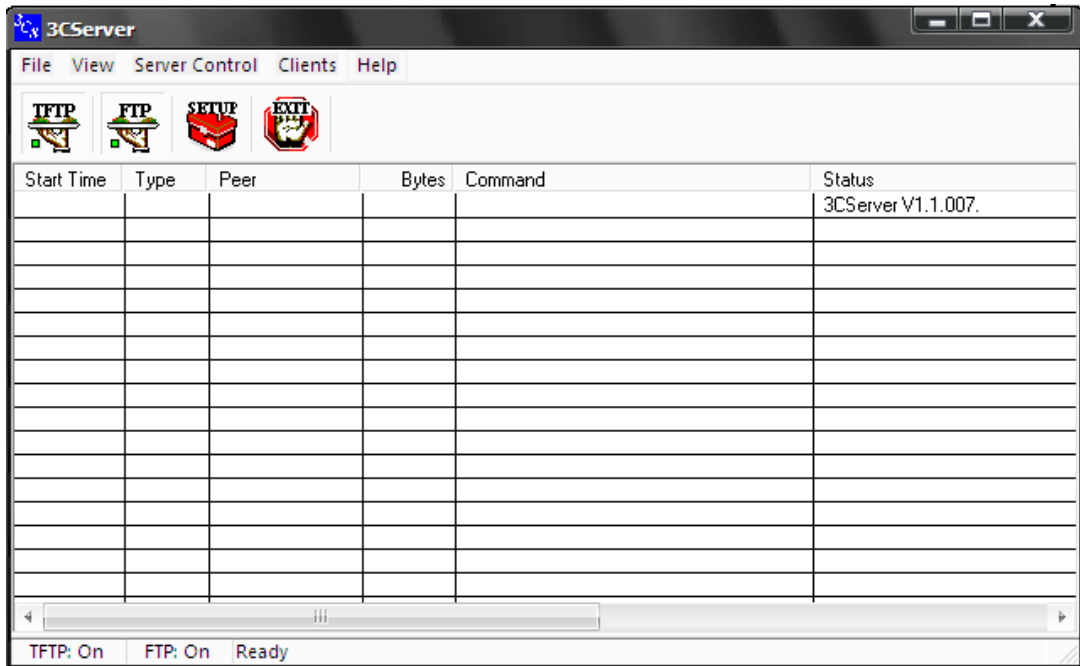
3CServer

File View Server Control Clients Help

TFTP FTP SETUP EXIT

| Start Time | Type | Peer | Bytes | Command | Status |
|---|---|---|---|---|---|
| | | | | | 3CServer V1.1.007. |

TFTP: On FTP: On Ready